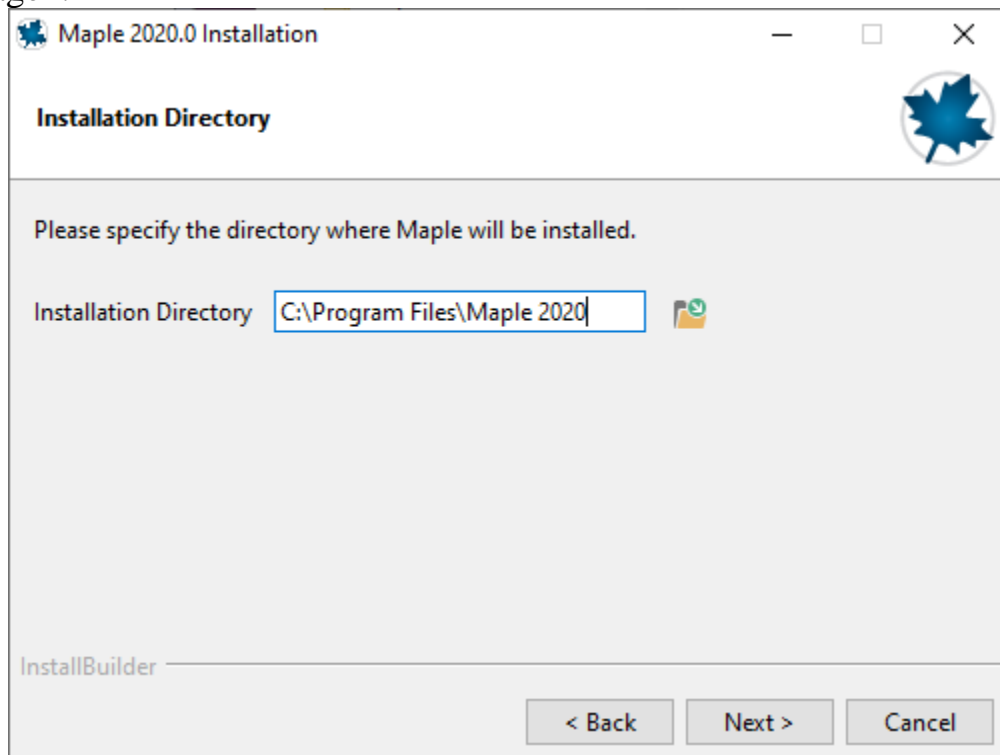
Maple 2020.0 Installation

Installation Directory

Please specify the directory where Maple will be installed.

Installation Directory C:\Program Files\Maple 2020

InstallBuilder

< Back Next > Cancel